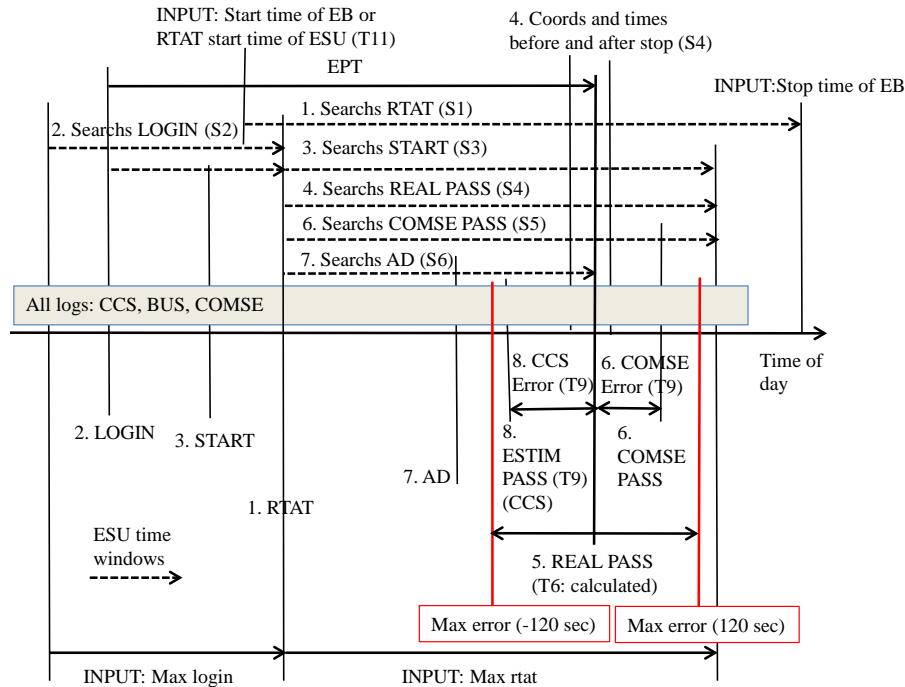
INPUT: Start time of EB or RTAT start time of ESU (T11)

4. Coords and times before and after stop (S4)

EPT

INPUT:Stop time of EB

1. Searchs RTAT (S1)

2. Searchs LOGIN (S2)

3. Searchs START (S3)

4. Searchs REAL PASS (S4)

6. Searchs COMSE PASS (S5)

7. Searchs AD (S6)

All logs: CCS, BUS, COMSE

Time of day

8. CCS Error (T9)

6. COMSE Error (T9)

2. LOGIN

3. START

8. ESTIM PASS (T9) (CCS)

6. COMSE PASS

7. AD

1. RTAT

ESU time windows

5. REAL PASS (T6: calculated)

Max error (-120 sec)

Max error (120 sec)

INPUT: Max login

INPUT: Max rtat